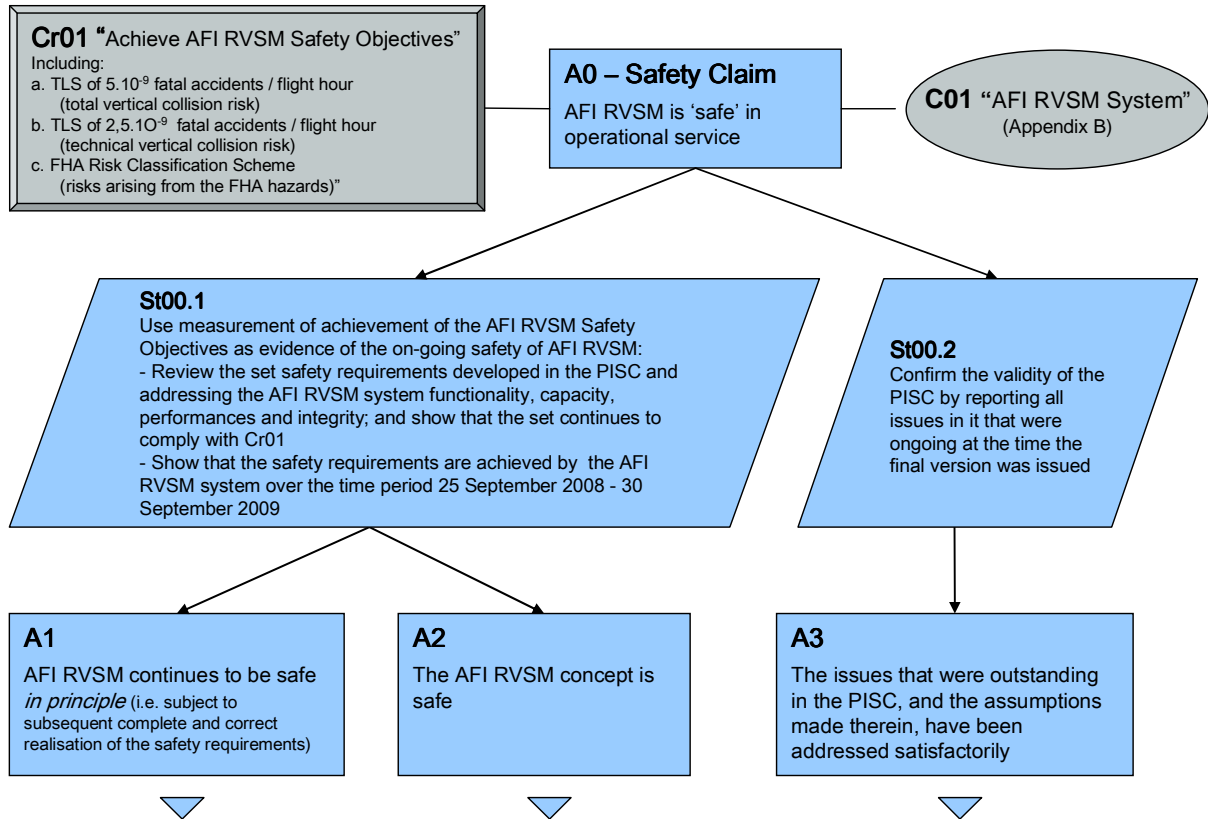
Cr01 "Achieve AFI RVSM Safety Objectives"
Including:
a. TLS of $5.10^{-9}$ fatal accidents / flight hour (total vertical collision risk)
b. TLS of $2,5.1O^{-9}$ fatal accidents / flight hour (technical vertical collision risk)
c. FHA Risk Classification Scheme (risks arising from the FHA hazards)"

A0 – Safety Claim
AFI RVSM is 'safe' in operational service

C01 "AFI RVSM System"
(Appendix B)

St00.1
Use measurement of achievement of the AFI RVSM Safety Objectives as evidence of the on-going safety of AFI RVSM:
- Review the set safety requirements developed in the PISC and addressing the AFI RVSM system functionality, capacity, performances and integrity; and show that the set continues to comply with Cr01
- Show that the safety requirements are achieved by the AFI RVSM system over the time period 25 September 2008 - 30 September 2009

St00.2
Confirm the validity of the PISC by reporting all issues in it that were ongoing at the time the final version was issued

A1
AFI RVSM continues to be safe *in principle* (i.e. subject to subsequent complete and correct realisation of the safety requirements)

A2
The AFI RVSM concept is safe

A3
The issues that were outstanding in the PISC, and the assumptions made therein, have been addressed satisfactorily